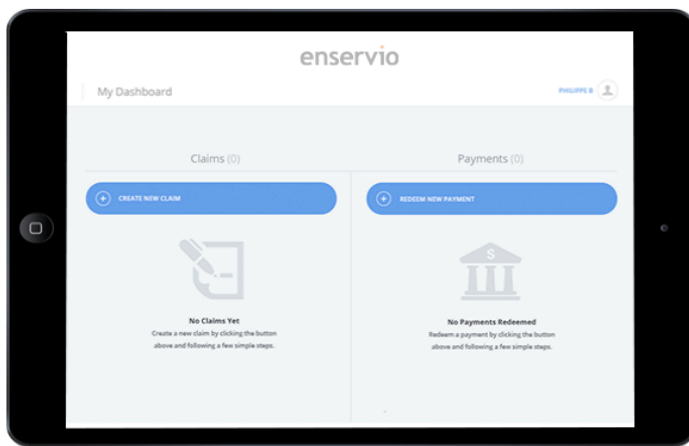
enservio

My Dashboard

PHILIPPE B

Claims (0)

Payments (0)

CREATE NEW CLAIM

REDEEM NEW PAYMENT

$

No Claims Yet
Create a new claim by clicking the button above and following a few simple steps.

No Payments Redeemed
Redeem a payment by clicking the button above and following a few simple steps.